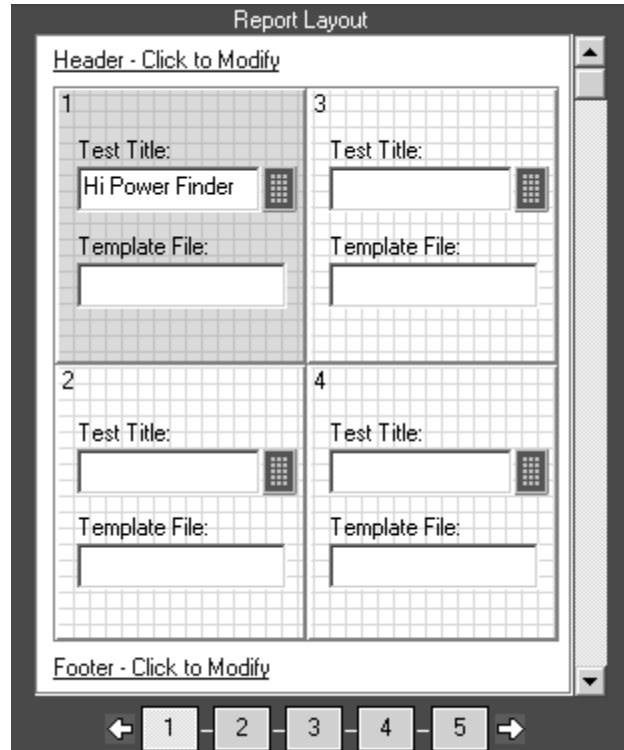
Report Layout

Header - Click to Modify

1

Test Title:

Hi Power Finder

Template File:

3

Test Title:

Template File:

2

Test Title:

Template File:

4

Test Title:

Template File:

Footer - Click to Modify

1 2 3 4 5